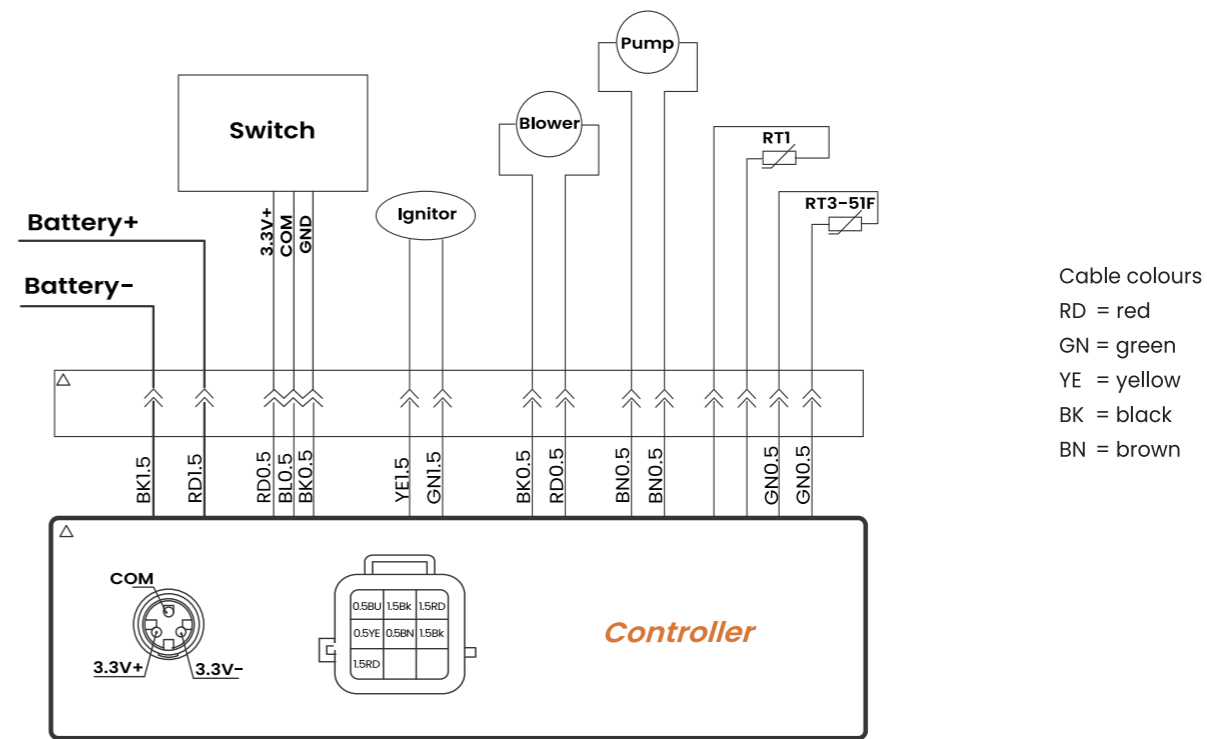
Pump

Blower

RT1

Switch

RT3-51F

Ignitor

Battery+

3.3V+
COM
GND

Battery-

Cable colours
RD = red
GN = green
YE = yellow
BK = black
BN = brown

BK1.5
RD1.5
RD0.5
BL0.5
BK0.5
YE1.5
GN1.5
BK0.5
RD0.5
BN0.5
BN0.5
GN0.5
GN0.5

COM
3.3V+
3.3V-

| 0.5BU | 1.5Bk | 1.5RD |
|---|---|---|
| 0.5YE | 0.5BN | 1.5Bk |
| 1.5RD | | |

Controller